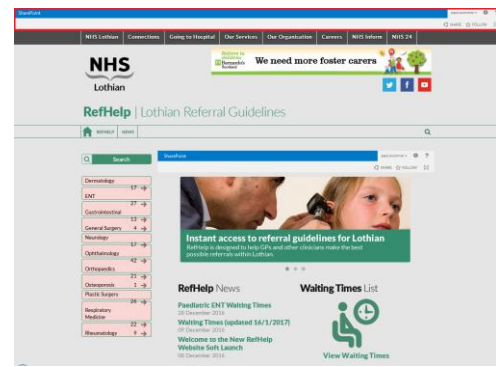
SharePoint

SHARE FOLLOW

NHS Lothian | Connections | Going to Hospital | Our Services | Our Organisation | Careers | NHS Inform | NHS 24

NHS
Lothian

Believe in Children Barnardo's Scotland
We need more foster carers

RefHelp | Lothian Referral Guidelines

REFHELP | NEWS

Search

Dermatology 17
ENT 27
Gastrointestinal 13
General Surgery 4
Neurology 17
Ophthalmology 42
Orthopaedics
Osteoporosis 1
Plastic Surgery 26
Respiratory Medicine 22
Rheumatology 9

SharePoint

SHARE FOLLOW

Instant access to referral guidelines for Lothian
RefHelp is designed to help GPs and other clinicians make the best possible referrals within Lothian.

RefHelp News

Paediatric ENT Waiting Times
20 December 2016

Waiting Times (updated 16/1/2017)
09 December 2016

Welcome to the New RefHelp Website Soft Launch
08 December 2016

Waiting Times List

View Waiting Times